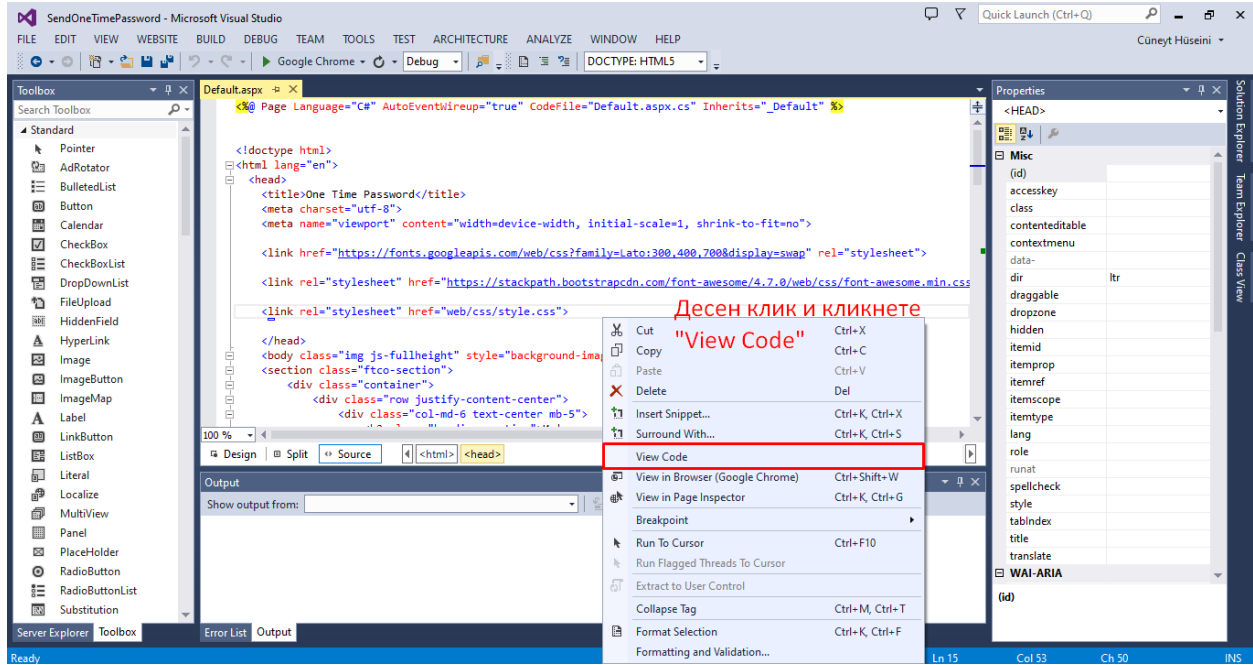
SendOneTimePassword - Microsoft Visual Studio
Quick Launch (Ctrl+Q)
FILE EDIT VIEW WEBSITE BUILD DEBUG TEAM TOOLS TEST ARCHITECTURE ANALYZE WINDOW HELP
Cüneyt Hüseini
Google Chrome Debug DOCTYPE: HTML5

Toolbox
Search Toolbox
Standard
Pointer
AdRotator
BulletedList
Button
Calendar
CheckBox
CheckBoxList
DropDownList
FileUpload
HiddenField
HyperLink
Image
ImageButton
ImageMap
Label
LinkButton
ListBox
Literal
Localize
MultiView
Panel
PlaceHolder
RadioButton
RadioButtonList
Substitution
Server Explorer Toolbox

Default.aspx
<%@ Page Language="C#" AutoEventWireup="true" CodeFile="Default.aspx.cs" Inherits="_Default" %>

<!doctype html>
<html lang="en">
<head>
<title>One Time Password</title>
<meta charset="utf-8">
<meta name="viewport" content="width=device-width, initial-scale=1, shrink-to-fit=no">

<link href="https://fonts.googleapis.com/web/css?family=Lato:300,400,700&display=swap" rel="stylesheet">

<link rel="stylesheet" href="https://stackpath.bootstrapcdn.com/font-awesome/4.7.0/web/css/font-awesome.min.css

<link rel="stylesheet" href="web/css/style.css">

</head>
<body class="img js-fullheight" style="background-ima
<section class="ftco-section">
<div class="container">
<div class="row justify-content-center">
<div class="col-md-6 text-center mb-5">
100 %
Design Split Source <html> <head>

Десен клик и кликнете "View Code"

Cut Ctrl+X
Copy Ctrl+C
Paste Ctrl+V
Delete Del
Insert Snippet... Ctrl+K, Ctrl+X
Surround With... Ctrl+K, Ctrl+S
View Code
View in Browser (Google Chrome) Ctrl+Shift+W
View in Page Inspector Ctrl+K, Ctrl+G
Breakpoint
Run To Cursor Ctrl+F10
Run Flagged Threads To Cursor
Extract to User Control
Collapse Tag Ctrl+M, Ctrl+T
Format Selection Ctrl+K, Ctrl+F
Formatting and Validation...

Output
Show output from:
Error List Output

Properties
<HEAD>
Misc
(id)
accesskey
class
contenteditable
contextmenu
data-
dir ltr
draggable
dropzone
hidden
itemid
itemprop
itemref
itemscope
itemtype
lang
role
runat
spellcheck
style
tabIndex
title
translate
WAI-ARIA
(id)

Solution Explorer Team Explorer Class View

Ready Ln 15 Col 53 Ch 50 INS